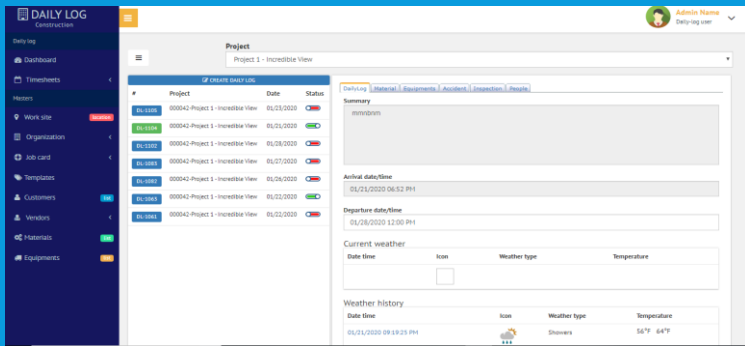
DAILY LOG
Construction

Admin Name
Daily-log user

Daily log
Dashboard
Timesheets
Masters
Work site
Organization
Job card
Templates
Customers
Vendors
Materials
Equipments

Project
Project 1 - Incredible View

CREATE DAILY LOG

| # | Project | Date | Status |
|---|---|---|---|
| DL-1105 | 000042-Project 1 - Incredible View | 01/23/2020 | |
| DL-1104 | 000042-Project 1 - Incredible View | 01/21/2020 | |
| DL-1102 | 000042-Project 1 - Incredible View | 01/28/2020 | |
| DL-1083 | 000042-Project 1 - Incredible View | 01/27/2020 | |
| DL-1082 | 000042-Project 1 - Incredible View | 01/26/2020 | |
| DL-1065 | 000042-Project 1 - Incredible View | 01/22/2020 | |
| DL-1061 | 000042-Project 1 - Incredible View | 01/22/2020 | |

DailyLog Material Equipments Accident Inspection People

Summary
mmnbnm

Arrival date/time
01/21/2020 06:52 PM

Departure date/time
01/28/2020 12:00 PM

Current weather
| Date time | Icon | Weather type | Temperature |
|---|---|---|---|

Weather history
| Date time | Icon | Weather type | Temperature |
|---|---|---|---|
| 01/21/2020 09:19:25 PM | | Showers | 56°F 64°F |